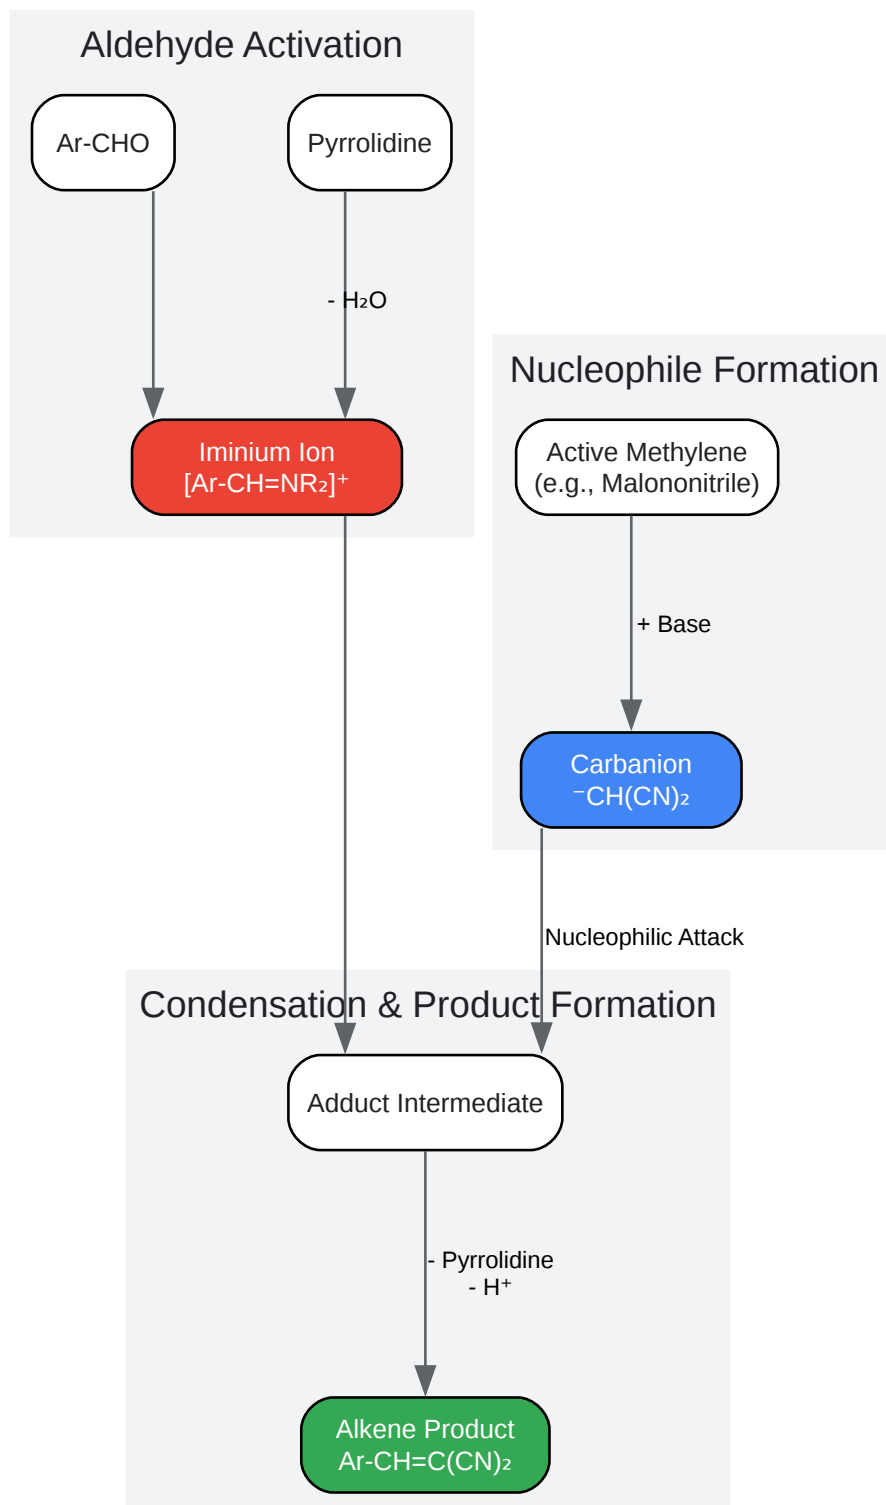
Aldehyde Activation

Ar-CHO

Pyrrolidine

- $H_2O$

Iminium Ion
$[Ar\text{-}CH{=}NR_2]^+$

Nucleophile Formation

Active Methylene
(e.g., Malononitrile)

+ Base

Carbanion
$^{-}CH(CN)_2$

Nucleophilic Attack

Condensation & Product Formation

Adduct Intermediate

- Pyrrolidine
- $H^+$

Alkene Product
$Ar\text{-}CH{=}C(CN)_2$